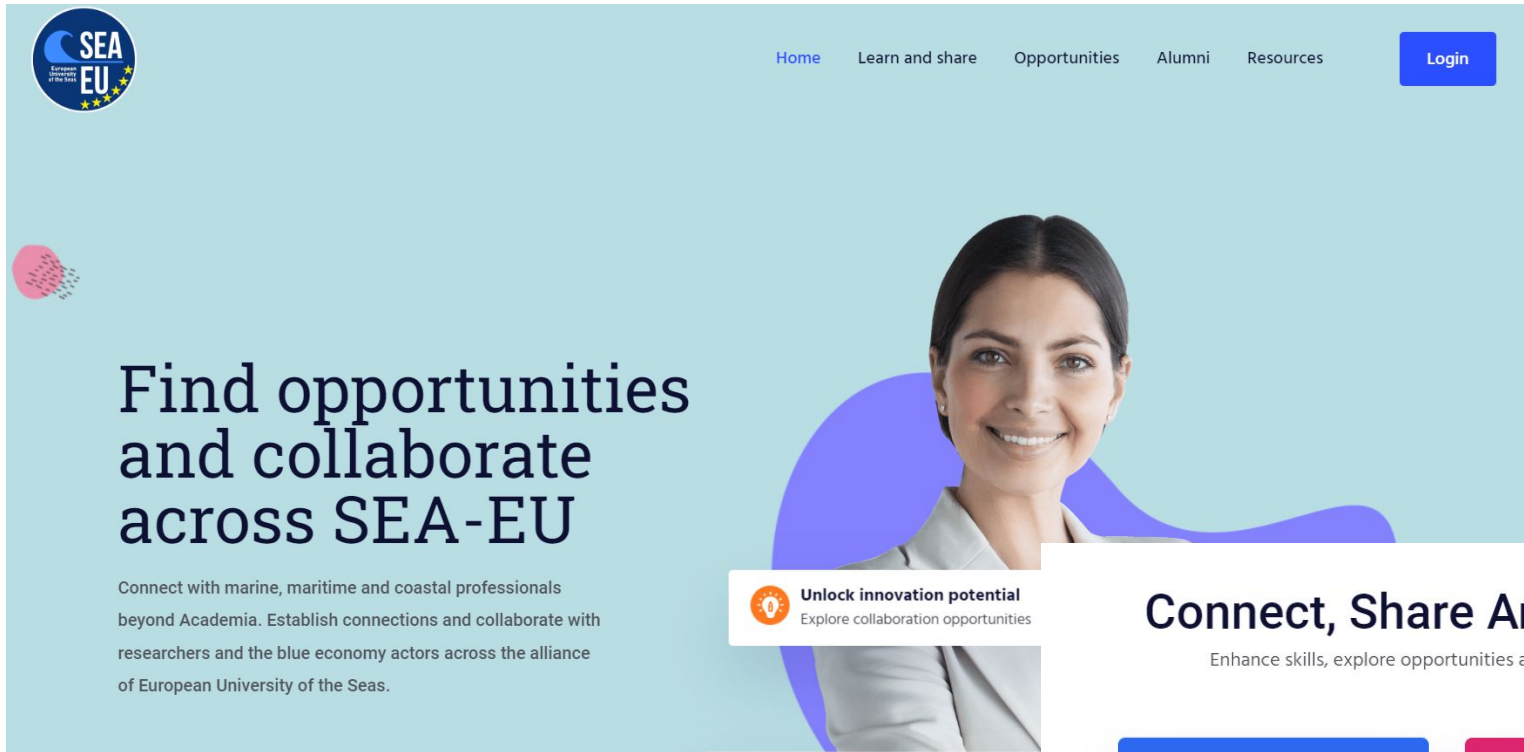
SEA EU European University of the Seas

Home Learn and share Opportunities Alumni Resources Login

Find opportunities and collaborate across SEA-EU

Connect with marine, maritime and coastal professionals beyond Academia. Establish connections and collaborate with researchers and the blue economy actors across the alliance of European University of the Seas.

Unlock innovation potential
Explore collaboration opportunities

Connect, Share A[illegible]

Enhance skills, explore opportunities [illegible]